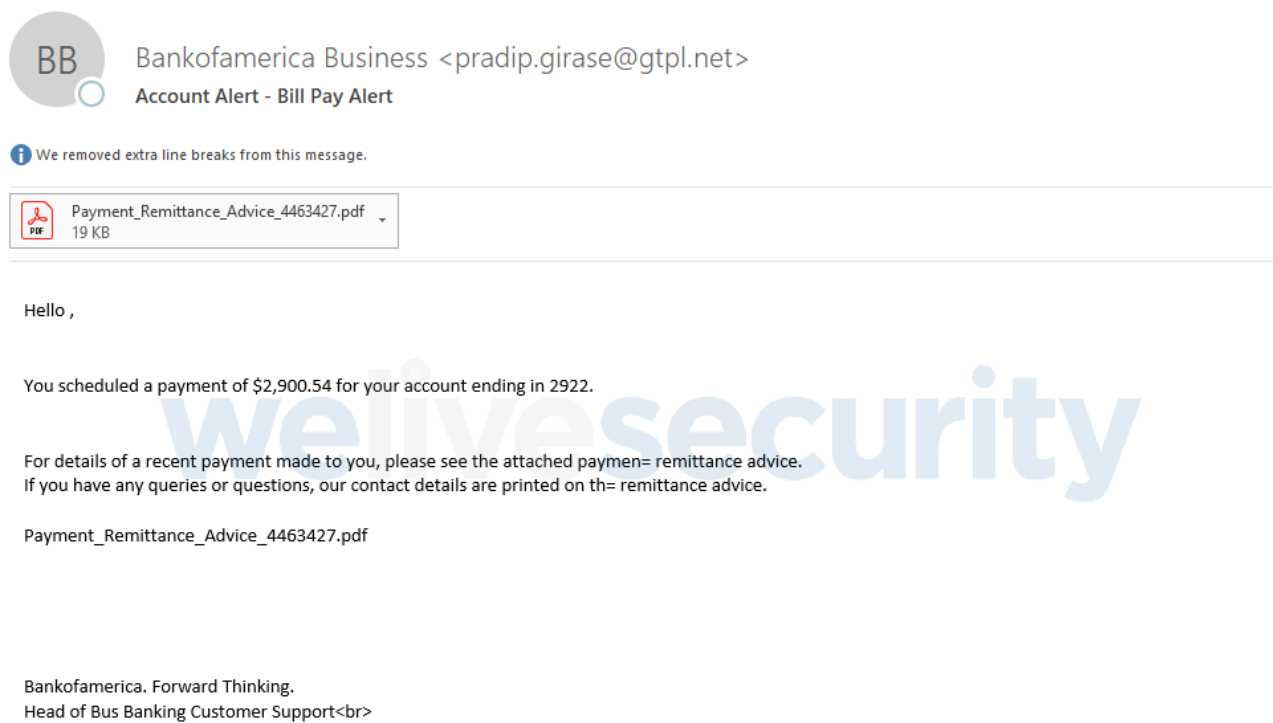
BB

Bankofamerica Business <pradip.girase@gtpl.net>
Account Alert - Bill Pay Alert

We removed extra line breaks from this message.

PDF Payment_Remittance_Advice_4463427.pdf
19 KB

welivesecurity

Hello ,

You scheduled a payment of $2,900.54 for your account ending in 2922.

For details of a recent payment made to you, please see the attached paymen= remittance advice.
If you have any queries or questions, our contact details are printed on th= remittance advice.

Payment_Remittance_Advice_4463427.pdf

Bankofamerica. Forward Thinking.
Head of Bus Banking Customer Support<br>